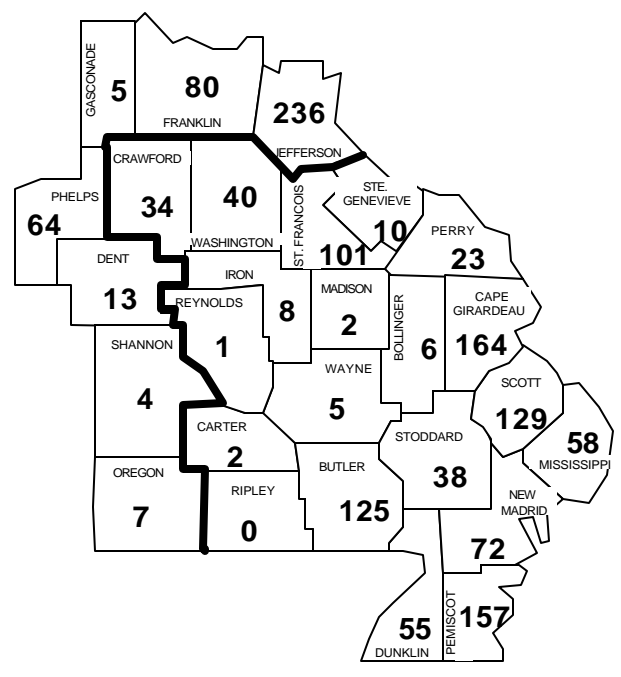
GASCONADE
5
80
FRANKLIN
236
JEFFERSON
CRAWFORD
34
40
PHELPS
64
STE. GENEVIEVE
10
PERRY
23
WASHINGTON
ST. FRANCOIS
101
DENT
13
IRON
REYNOLDS
8
MADISON
2
BOLLINGER
6
CAPE GIRARDEAU
164
SHANNON
1
4
WAYNE
5
SCOTT
129
58
MISSISSIPPI
CARTER
2
STODDARD
38
OREGON
7
RIPLEY
0
BUTLER
125
NEW MADRID
72
55
DUNKLIN
PEMISCOT
157